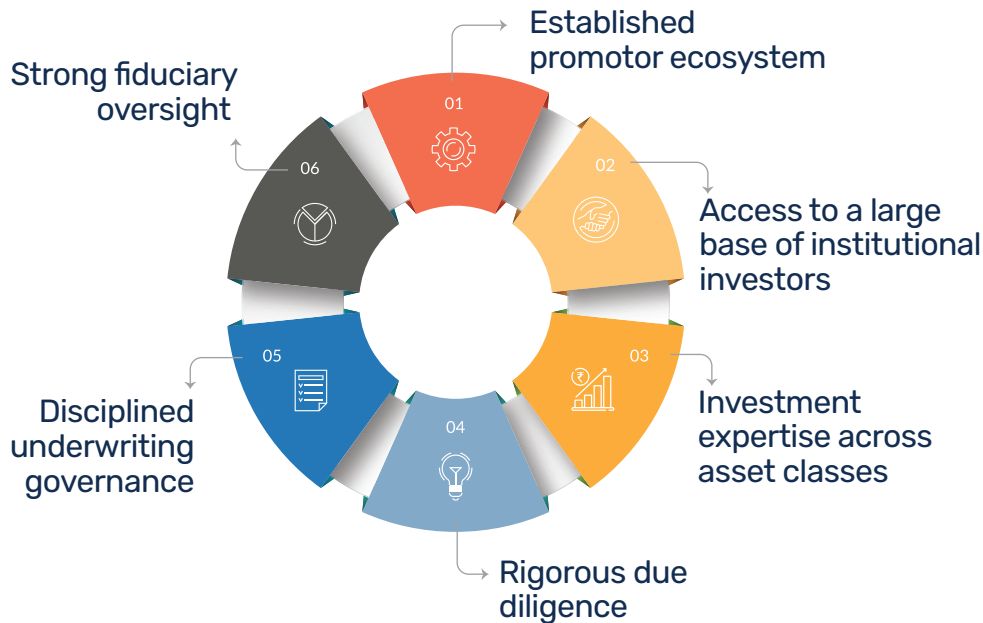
Established promotor ecosystem

01

Strong fiduciary oversight

06

02

Access to a large base of institutional investors

05

03

Disciplined underwriting governance

04

Investment expertise across asset classes

Rigorous due diligence